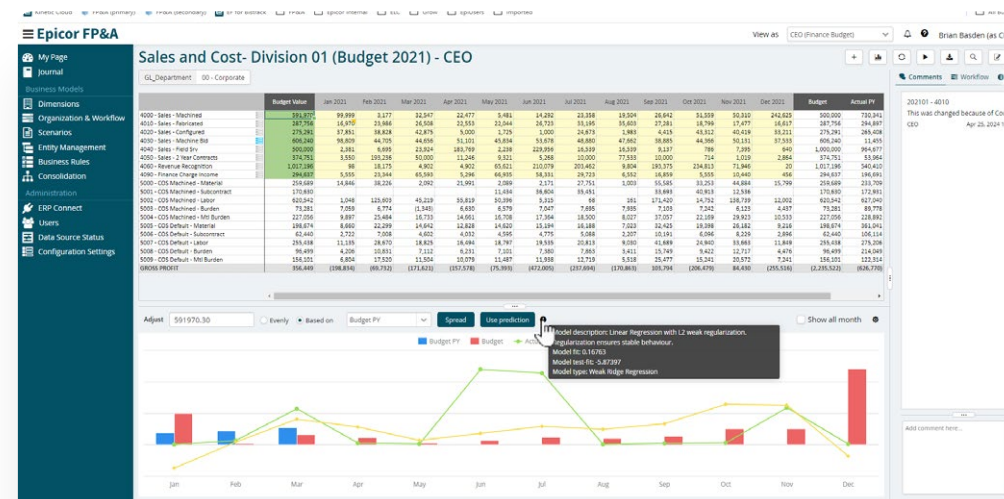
Kinetic Cloud  FP&A (primary)  FP&A (secondary)  BI for Epicor  FP&A  Epicor internal  EEC  Grow  EpiUsers  Imported

≡ Epicor FP&A

View as CEO (Finance Budget)

Brian Basden (as C

My Page
Journal
Business Models
Dimensions
Organization & Workflow
Scenarios
Entity Management
Business Rules
Consolidation
Administration
ERP Connect
Users
Data Source Status
Configuration Settings

Sales and Cost- Division 01 (Budget 2021) - CEO

GL_Department 00 - Corporate

| | Budget Value | Jan 2021 | Feb 2021 | Mar 2021 | Apr 2021 | May 2021 | Jun 2021 | Jul 2021 | Aug 2021 | Sep 2021 | Oct 2021 | Nov 2021 | Dec 2021 | Budget | Actual PY |
|---|---|---|---|---|---|---|---|---|---|---|---|---|---|---|---|
| 4000 - Sales - Machined | 591,970 | 99,999 | 3,177 | 32,547 | 22,477 | 3,481 | 14,292 | 23,358 | 19,324 | 26,642 | 51,559 | 50,310 | 242,625 | 500,000 | 730,341 |
| 4010 - Sales - Fabricated | 287,756 | 16,970 | 23,986 | 26,508 | 22,553 | 22,164 | 26,723 | 53,195 | 55,603 | 27,281 | 18,790 | 17,477 | 16,617 | 287,756 | 294,887 |
| 4020 - Sales - Configured | 275,281 | 37,851 | 38,628 | 42,879 | 5,000 | 1,725 | 1,000 | 24,673 | 1,983 | 4,415 | 43,512 | 40,419 | 33,391 | 275,281 | 269,408 |
| 4030 - Sales - Machine Bid | 606,240 | 98,809 | 44,705 | 44,656 | 51,101 | 45,834 | 53,678 | 48,880 | 47,662 | 38,685 | 44,566 | 50,151 | 37,555 | 606,240 | 11,455 |
| 4040 - Sales - Field Srv | 1,000,000 | 2,981 | 6,695 | 23,924 | 183,799 | 2,238 | 229,936 | 16,339 | 16,309 | 9,137 | 786 | 7,395 | 840 | 1,000,000 | 994,672 |
| 4050 - Sales - 2 Year Contracts | 374,751 | 3,550 | 193,236 | 50,000 | 11,246 | 9,321 | 5,268 | 10,000 | 77,533 | 10,000 | 714 | 1,019 | 2,864 | 374,751 | 53,964 |
| 4060 - Revenue Recognition | 1,017,196 | 98 | 18,175 | 4,902 | 4,902 | 65,621 | 210,079 | 201,462 | 9,804 | 193,375 | 234,813 | 71,946 | 27 | 1,017,196 | 540,410 |
| 4090 - Finance Charge Income | 294,637 | 5,355 | 23,344 | 65,593 | 5,296 | 66,935 | 58,351 | 29,723 | 6,332 | 16,859 | 5,555 | 10,440 | 496 | 294,637 | 196,691 |
| 5000 - COS Machined - Material | 259,689 | 14,846 | 38,226 | 2,092 | 21,991 | 2,089 | 2,171 | 27,751 | 1,003 | 55,585 | 33,253 | 44,884 | 15,799 | 259,689 | 233,709 |
| 5001 - COS Machined - Subcontract | 170,600 | | | | | 11,434 | 39,804 | 39,804 | | 33,693 | 40,913 | 12,536 | | 170,600 | 154,919 |
| 5002 - COS Machined - Labor | 620,542 | 1,048 | 125,603 | 45,219 | 55,819 | 50,396 | 5,315 | 68 | 161 | 171,420 | 14,752 | 138,739 | 12,002 | 620,542 | 627,040 |
| 5003 - COS Machined - Burden | 73,281 | 7,058 | 6,774 | (1,345) | 6,635 | 6,579 | 7,047 | 7,695 | 7,695 | 7,103 | 7,342 | 6,123 | 4,637 | 73,281 | 65,442 |
| 5004 - COS Machined - Mtl Burden | 227,056 | 19,897 | 24,464 | 16,733 | 14,661 | 16,708 | 17,364 | 18,300 | 16,827 | 37,057 | 22,169 | 29,923 | 10,553 | 227,056 | 228,892 |
| 5005 - COS Default - Material | 198,977 | 8,680 | 22,299 | 14,642 | 12,828 | 14,620 | 15,194 | 16,188 | 7,023 | 32,428 | 19,398 | 26,181 | 9,236 | 198,977 | 361,041 |
| 5006 - COS Default - Subcontract | 62,440 | 2,722 | 7,008 | 4,602 | 4,032 | 4,595 | 4,775 | 5,088 | 2,208 | 10,192 | 6,096 | 8,229 | 2,896 | 62,440 | 26,069 |
| 5007 - COS Default - Labor | 255,438 | 11,135 | 28,670 | 18,825 | 16,458 | 18,797 | 19,539 | 20,813 | 9,030 | 41,689 | 24,939 | 33,663 | 11,849 | 255,438 | 231,866 |
| 5008 - COS Default - Burden | 99,499 | 4,206 | 10,831 | 7,112 | 6,231 | 7,101 | 7,380 | 7,863 | 3,410 | 15,749 | 9,422 | 12,717 | 4,476 | 99,499 | 95,661 |
| 5009 - COS Default - Mtl Burden | 156,331 | 6,814 | 17,520 | 11,504 | 10,079 | 11,498 | 11,998 | 12,719 | 5,519 | 25,508 | 15,259 | 20,572 | 7,241 | 156,331 | 160,140 |
| GROSS PROFIT | 356,449 | (108,834) | (69,732) | (171,621) | (157,578) | (75,393) | (472,005) | (257,694) | (170,863) | 103,794 | (206,479) | 84,430 | (255,516) | (2,235,522) | (626,770) |

Adjust 591970.30  Evenly  Based on  Budget PY  Spread  Use prediction  Show all month

Model description: Linear Regression with L2 weak regularization. Regularization ensures stable behaviour.
Model fit: 0.16763
Model test fit: -5.87397
Model type: Weak Ridge Regression

Budget PY  Budget  Actu

Jan Feb Mar Apr May Jun Jul Aug Sep Oct Nov Dec

Comments  Workflow

202101 - 4010
This was changed because of Co
CEO  Apr 25, 2024 1

Add comment here...